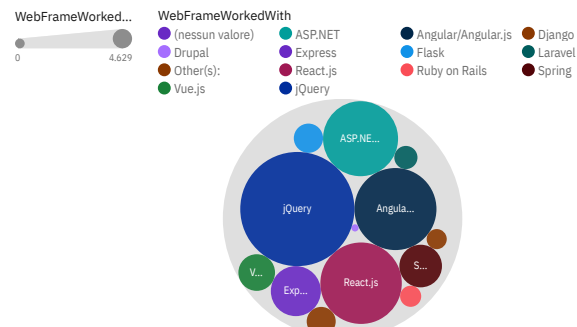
WebFrameWorked...

0

4.629

WebFrameWorkedWith

(nessun valore)

Drupal

Other(s):

Vue.js

ASP.NET

Express

React.js

jQuery

Angular/Angular.js

Flask

Ruby on Rails

Django

Laravel

Spring

ASP.NE...

jQuery

Angula...

V...

Exp...

React.js

S...